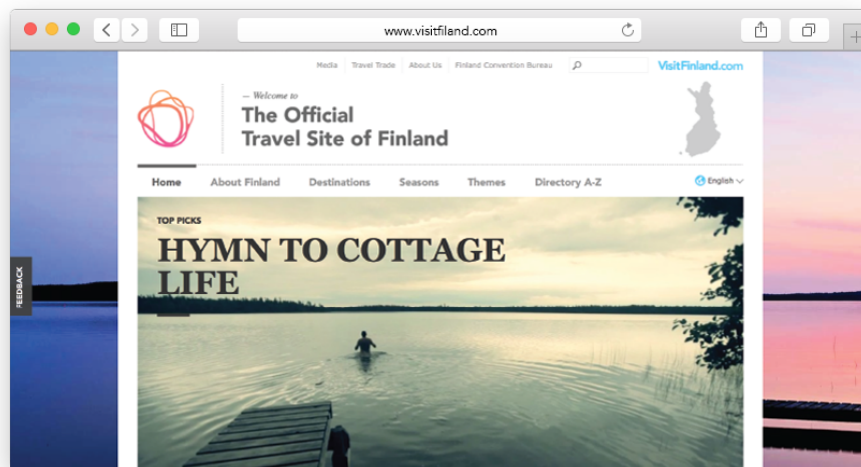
www.visitfinland.com

Media | Travel Trade | About Us | Finland Convention Bureau

VisitFinland.com

— Welcome to
The Official
Travel Site of Finland

Home | About Finland | Destinations | Seasons | Themes | Directory A-Z

English

FEEDBACK

TOP PICKS

HYMN TO COTTAGE LIFE